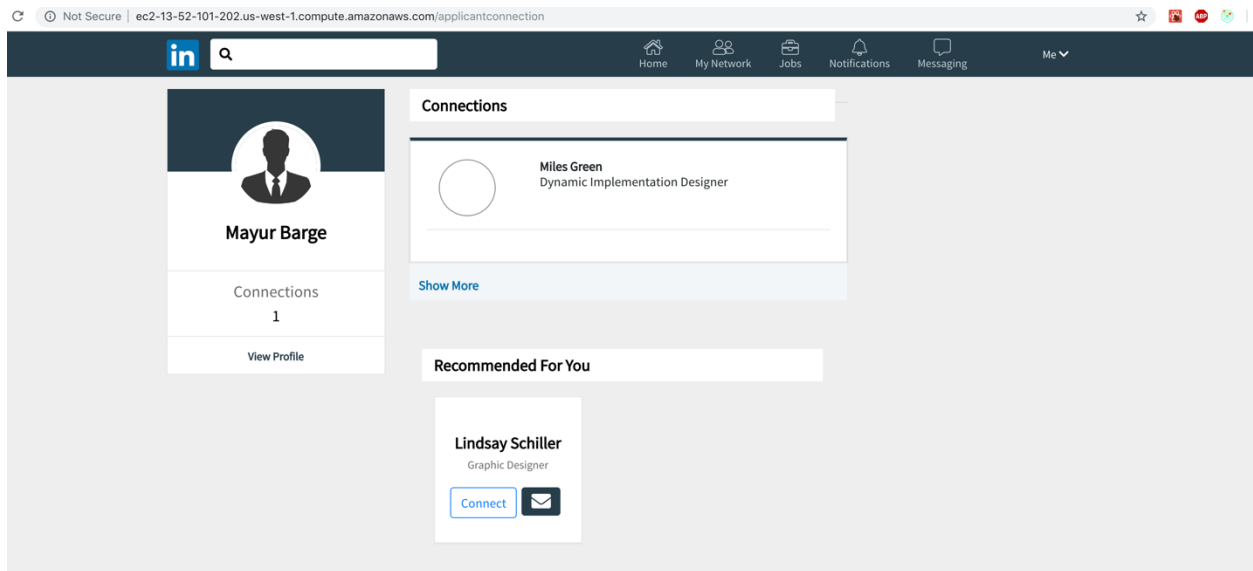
Not Secure | ec2-13-52-101-202.us-west-1.compute.amazonaws.com/applicantconnection

ABP

in

Home My Network Jobs Notifications Messaging Me

Mayur Barge

Connections
1

View Profile

Connections

Miles Green
Dynamic Implementation Designer

Show More

Recommended For You

Lindsay Schiller
Graphic Designer

Connect